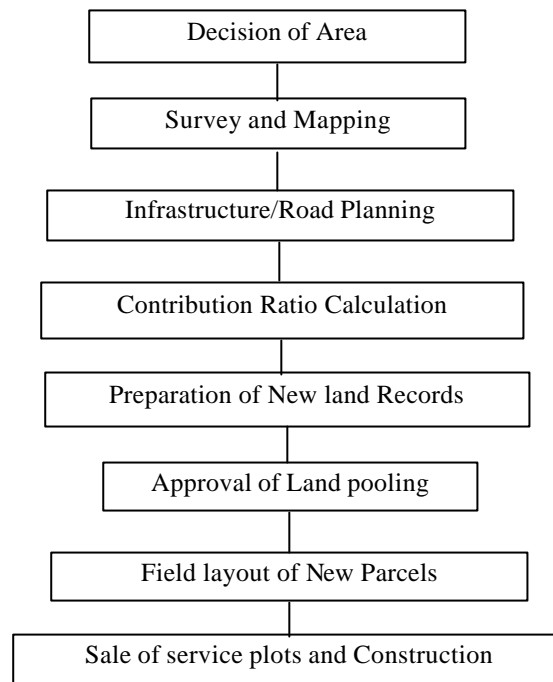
Decision of Area

Survey and Mapping

Infrastructure/Road Planning

Contribution Ratio Calculation

Preparation of New land Records

Approval of Land pooling

Field layout of New Parcels

Sale of service plots and Construction